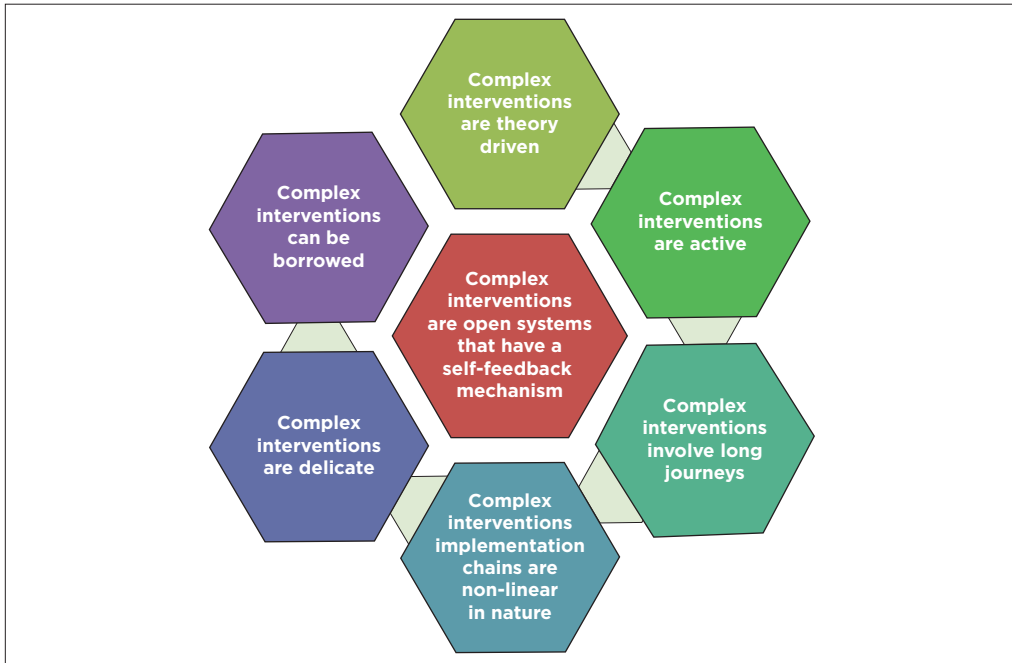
Complex interventions are theory driven

Complex interventions can be borrowed

Complex interventions are active

Complex interventions are open systems that have a self-feedback mechanism

Complex interventions involve long journeys

Complex interventions are delicate

Complex interventions implementation chains are non-linear in nature